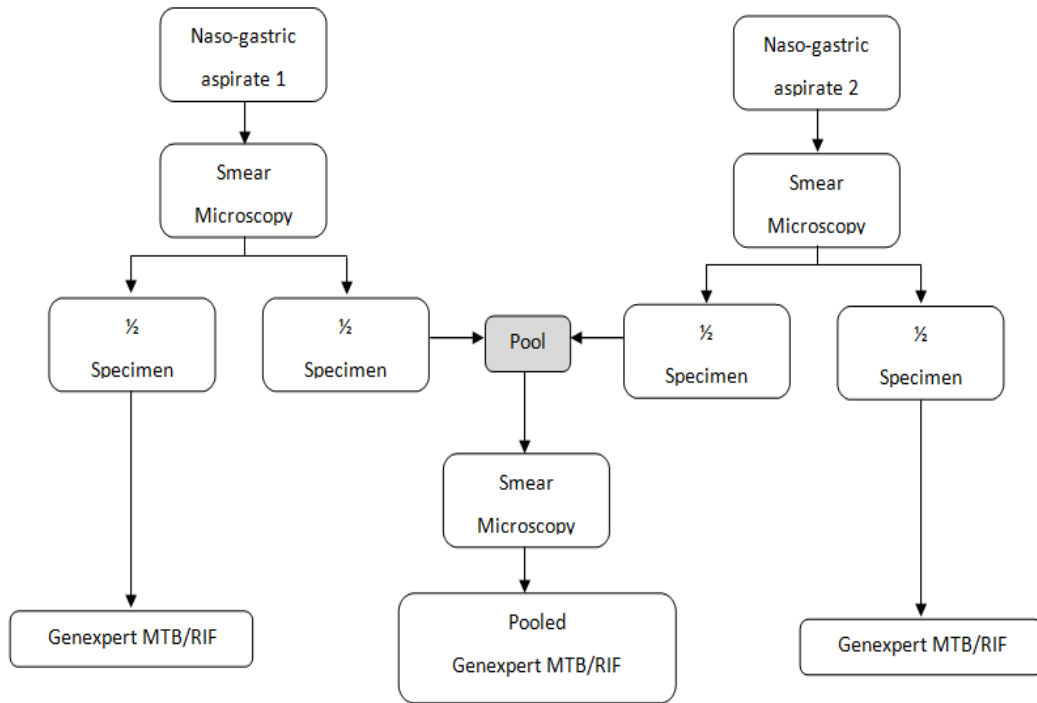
Naso-gastric aspirate 1

Naso-gastric aspirate 2

Smear Microscopy

Smear Microscopy

½ Specimen

½ Specimen

Pool

½ Specimen

½ Specimen

Smear Microscopy

Genexpert MTB/RIF

Pooled Genexpert MTB/RIF

Genexpert MTB/RIF